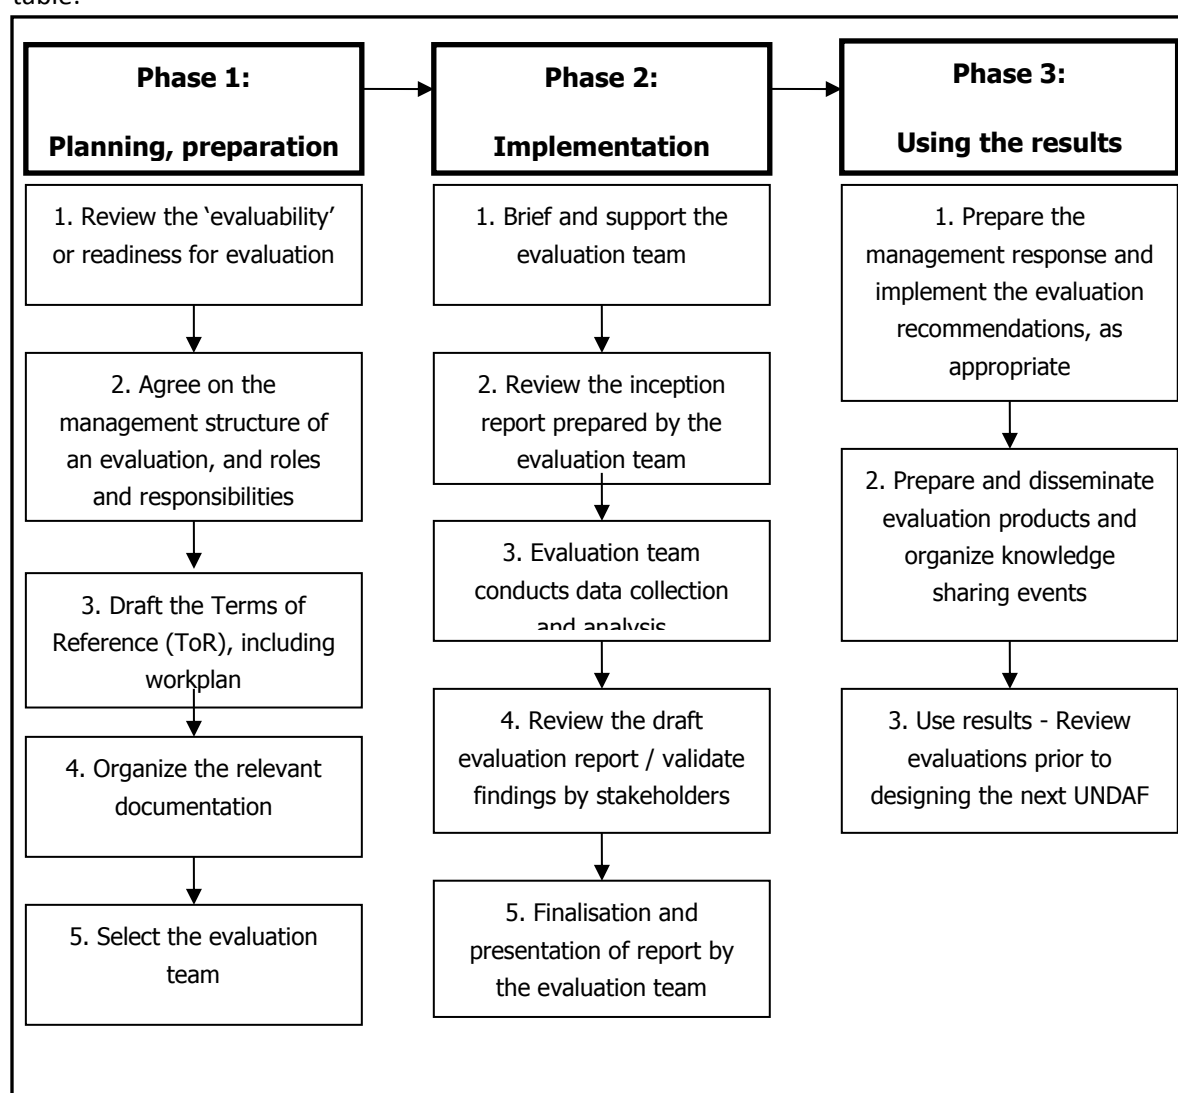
table:

**Phase 1: Planning, preparation**

1. Review the 'evaluability' or readiness for evaluation

2. Agree on the management structure of an evaluation, and roles and responsibilities

3. Draft the Terms of Reference (ToR), including workplan

4. Organize the relevant documentation

5. Select the evaluation team

**Phase 2: Implementation**

1. Brief and support the evaluation team

2. Review the inception report prepared by the evaluation team

3. Evaluation team conducts data collection and analysis

4. Review the draft evaluation report / validate findings by stakeholders

5. Finalisation and presentation of report by the evaluation team

**Phase 3: Using the results**

1. Prepare the management response and implement the evaluation recommendations, as appropriate

2. Prepare and disseminate evaluation products and organize knowledge sharing events

3. Use results - Review evaluations prior to designing the next UNDAF